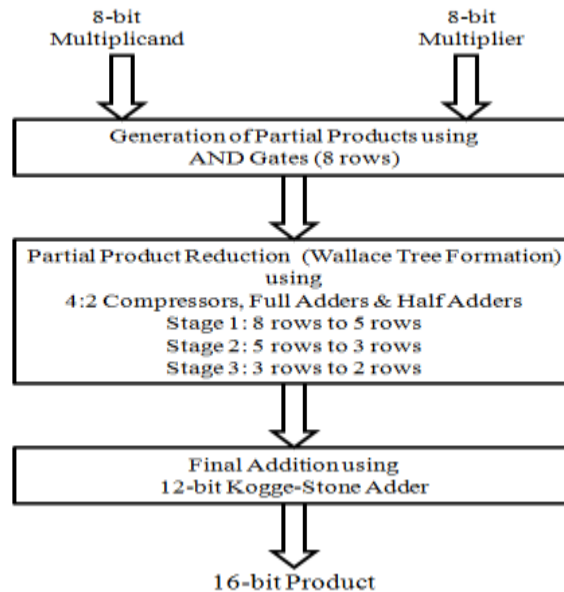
8-bit Multiplicand

8-bit Multiplier

Generation of Partial Products using AND Gates (8 rows)

Partial Product Reduction (Wallace Tree Formation) using
4:2 Compressors, Full Adders & Half Adders
Stage 1: 8 rows to 5 rows
Stage 2: 5 rows to 3 rows
Stage 3: 3 rows to 2 rows

Final Addition using
12-bit Kogge-Stone Adder

16-bit Product